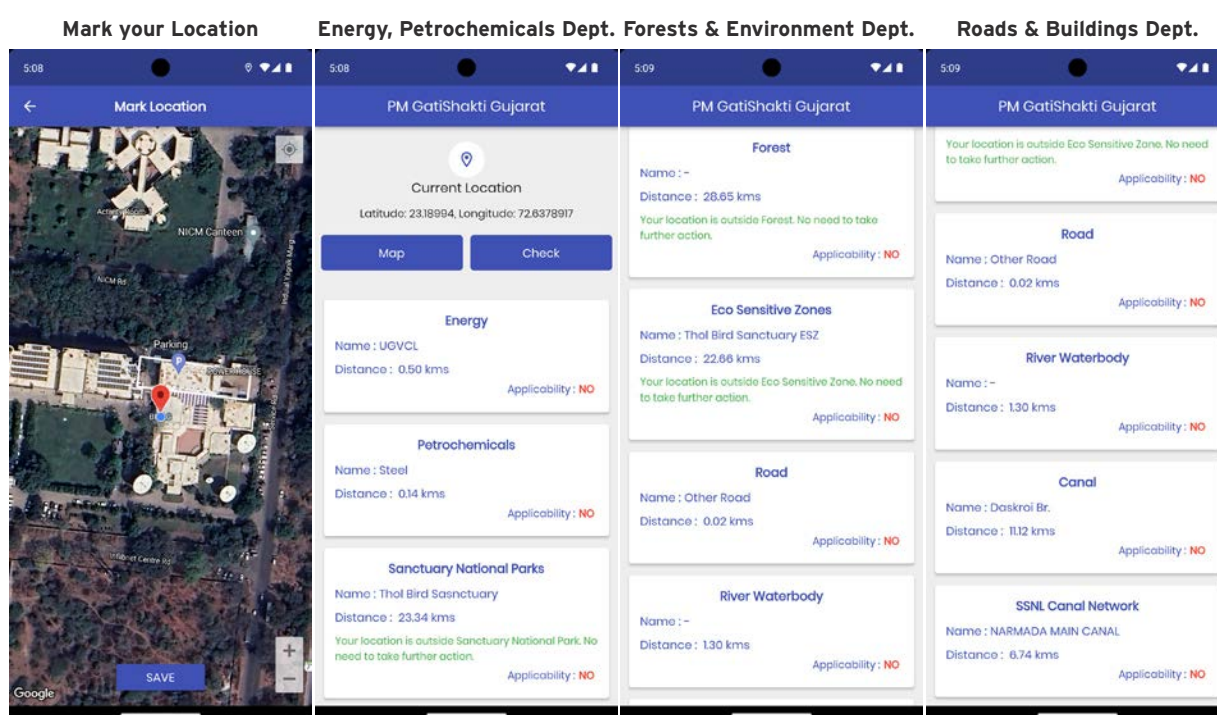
Mark your Location

5:08

Mark Location

Active Room

NICM Canteen

NICM Rd

Indira Vignan Marg

Parking

P

POWER HOUSE

Infonet Centre Rd

SAVE

Google

+

−

Energy, Petrochemicals Dept.

5:08

PM GatiShakti Gujarat

Current Location

Latitude: 23.18994, Longitude: 72.6378917

Map

Check

Energy

Name : UGVCL

Distance : 0.50 kms

Applicability : NO

Petrochemicals

Name : Steel

Distance : 0.14 kms

Applicability : NO

Sanctuary National Parks

Name : Thol Bird Sasnctuary

Distance : 23.34 kms

Your location is outside Sanctuary National Park. No need to take further action.

Applicability : NO

Forests & Environment Dept.

5:09

PM GatiShakti Gujarat

Forest

Name : -

Distance : 28.65 kms

Your location is outside Forest. No need to take further action.

Applicability : NO

Eco Sensitive Zones

Name : Thol Bird Sanctuary ESZ

Distance : 22.66 kms

Your location is outside Eco Sensitive Zone. No need to take further action.

Applicability : NO

Road

Name : Other Road

Distance : 0.02 kms

Applicability : NO

River Waterbody

Name : -

Distance : 1.30 kms

Applicability : NO

Roads & Buildings Dept.

5:09

PM GatiShakti Gujarat

Your location is outside Eco Sensitive Zone. No need to take further action.

Applicability : NO

Road

Name : Other Road

Distance : 0.02 kms

Applicability : NO

River Waterbody

Name : -

Distance : 1.30 kms

Applicability : NO

Canal

Name : Daskroi Br.

Distance : 11.12 kms

Applicability : NO

SSNL Canal Network

Name : NARMADA MAIN CANAL

Distance : 6.74 kms

Applicability : NO